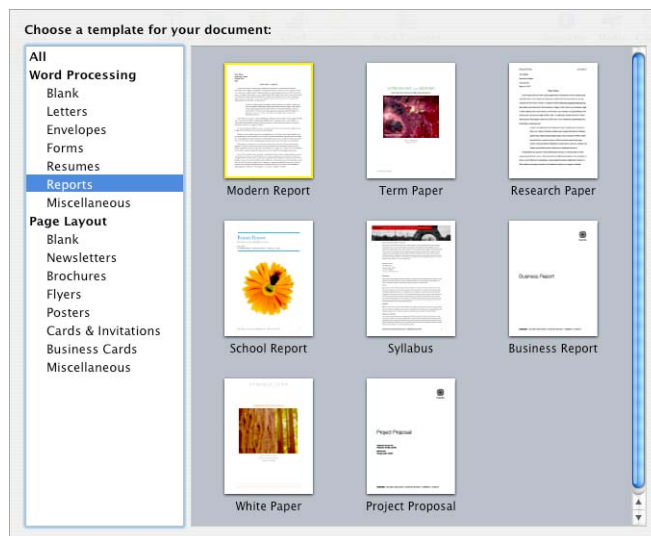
Choose a template for your document:

All
Word Processing
Blank
Letters
Envelopes
Forms
Resumes
Reports
Miscellaneous
Page Layout
Blank
Newsletters
Brochures
Flyers
Posters
Cards & Invitations
Business Cards
Miscellaneous

Modern Report
Term Paper
Research Paper
School Report
Syllabus
Business Report
White Paper
Project Proposal